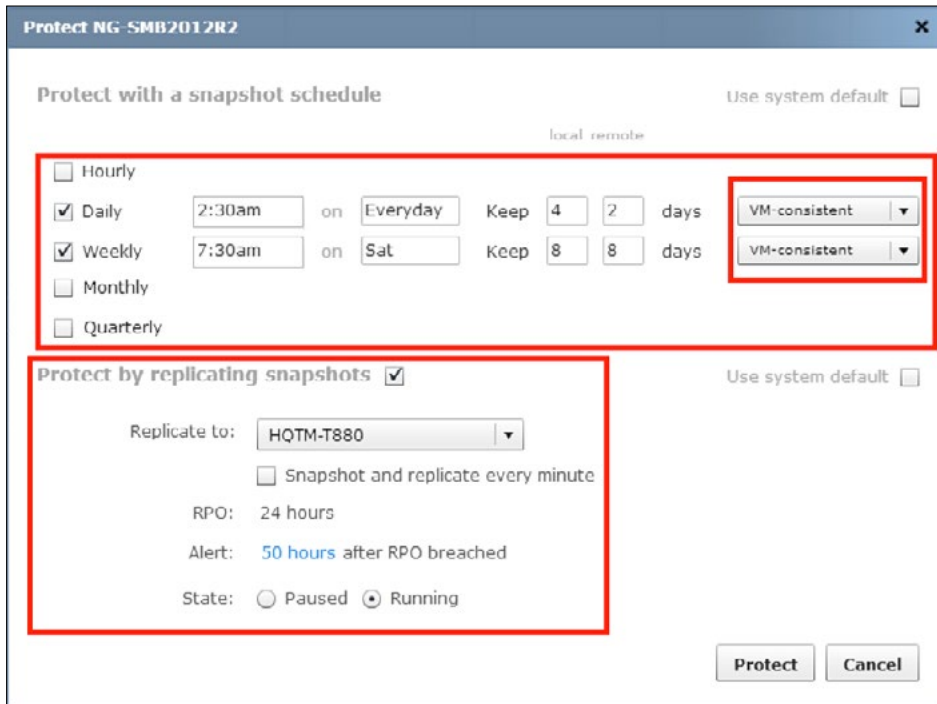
Protect NG-SMB2012R2

×

Protect with a snapshot schedule

Use system default

local remote

Hourly

Daily 2:30am on Everyday Keep 4 2 days VM-consistent

Weekly 7:30am on Sat Keep 8 8 days VM-consistent

Monthly

Quarterly

Protect by replicating snapshots

Use system default

Replicate to: HQTM-T880

Snapshot and replicate every minute

RPO: 24 hours

Alert: 50 hours after RPO breached

State: Paused Running

Protect Cancel